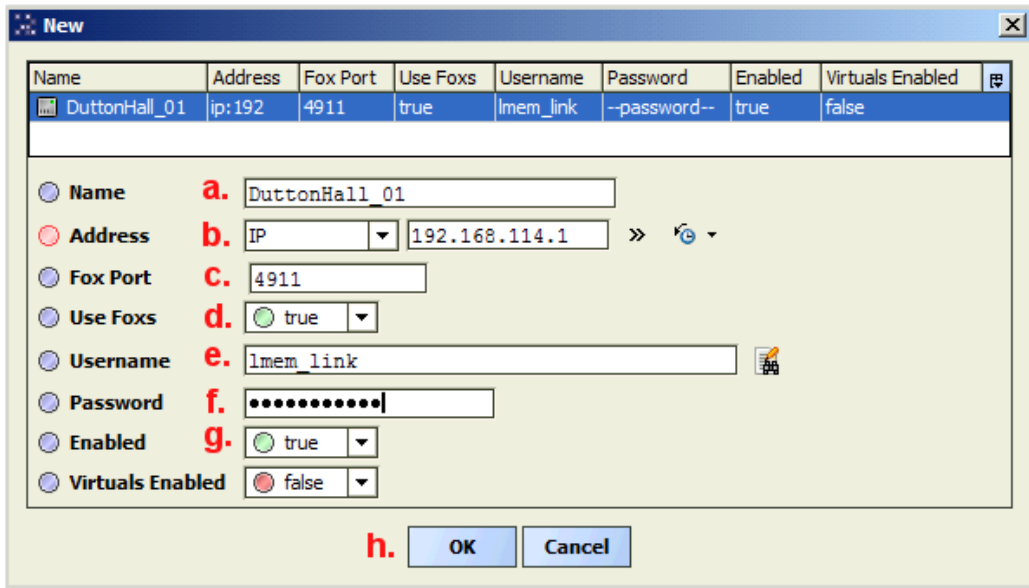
New

| Name | Address | Fox Port | Use Foxs | Username | Password | Enabled | Virtuals Enabled |
|---|---|---|---|---|---|---|---|
| DuttonHall_01 | ip:192 | 4911 | true | lmem_link | --password-- | true | false |

Name a. DuttonHall_01
Address b. IP 192.168.114.1 »
Fox Port c. 4911
Use Foxs d. true
Username e. lmem_link
Password f. ●●●●●●●●●●●●
Enabled g. true
Virtuals Enabled false

h. OK Cancel